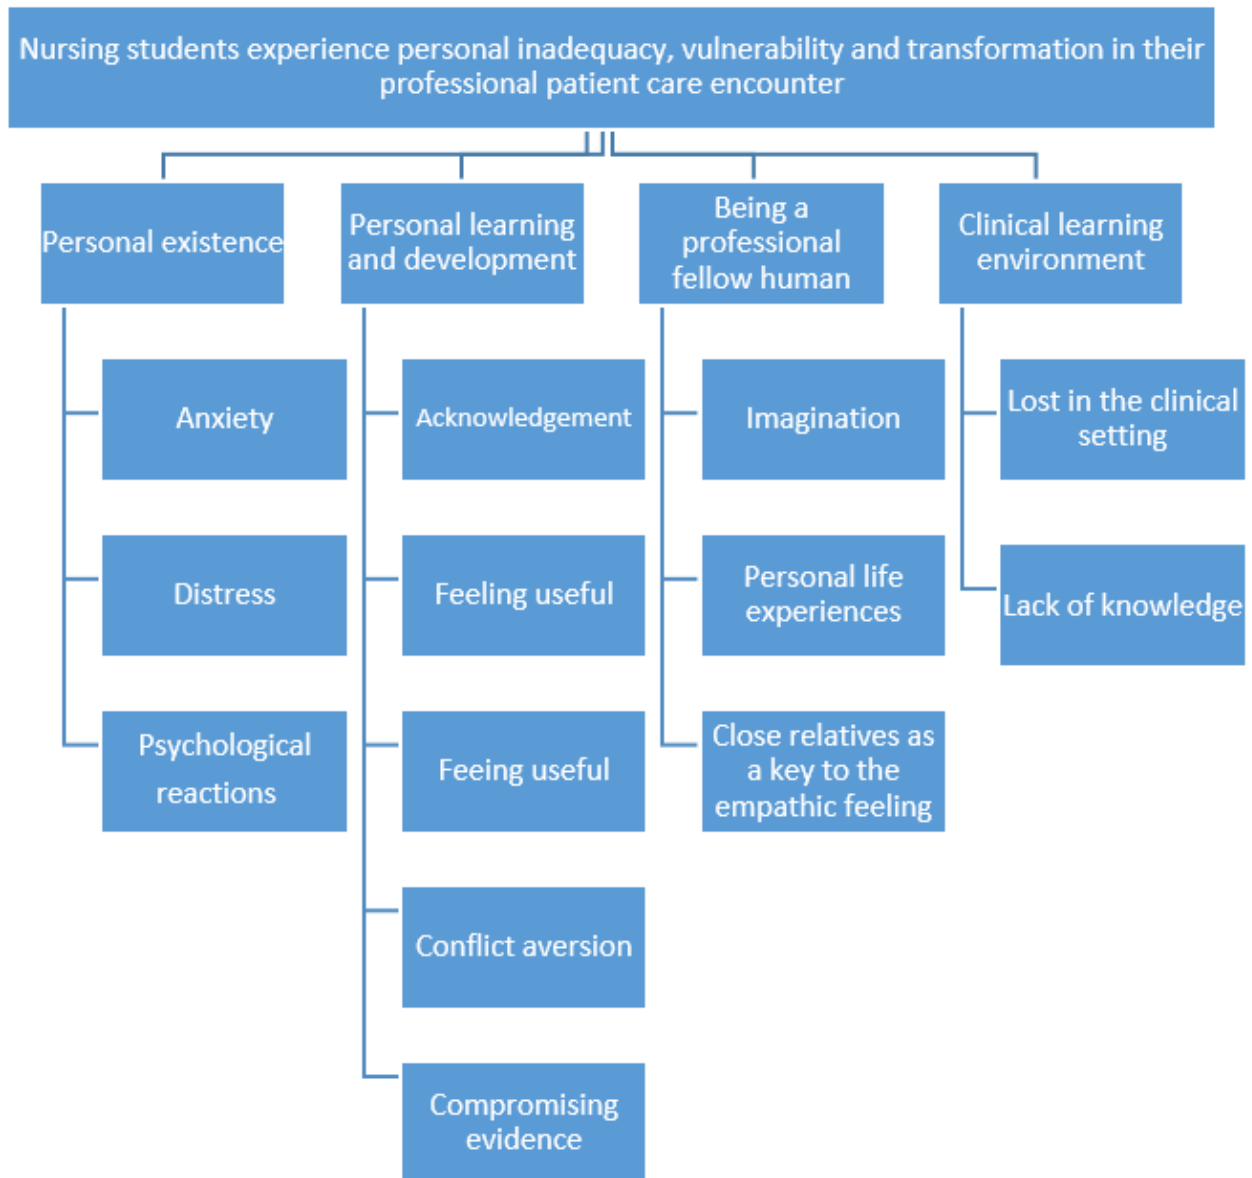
Nursing students experience personal inadequacy, vulnerability and transformation in their professional patient care encounter

Personal existence

Anxiety

Distress

Psychological reactions

Personal learning and development

Acknowledgement

Feeling useful

Feeing useful

Conflict aversion

Compromising evidence

Being a professional fellow human

Imagination

Personal life experiences

Close relatives as a key to the empathic feeling

Clinical learning environment

Lost in the clinical setting

Lack of knowledge